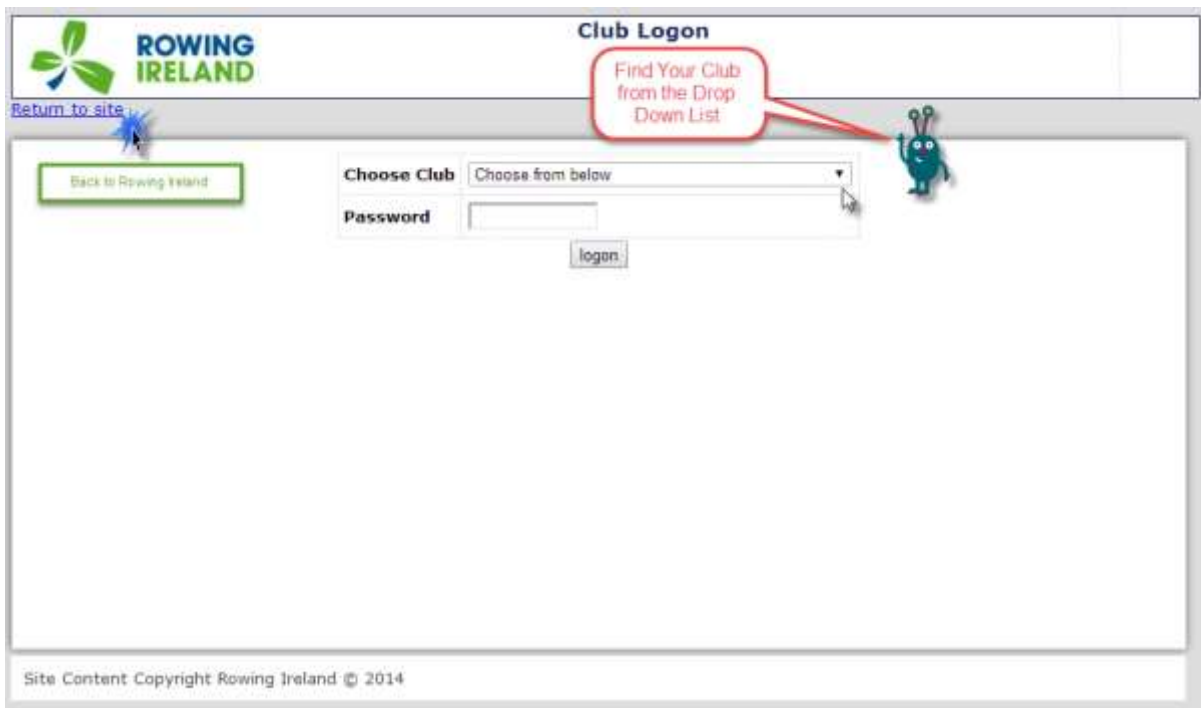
ROWING IRELAND

Club Logon

Find Your Club from the Drop Down List

Return to site

Back to Rowing Ireland

| Choose Club | Choose from below |
|---|---|
| Password | |

logon

Site Content Copyright Rowing Ireland © 2014